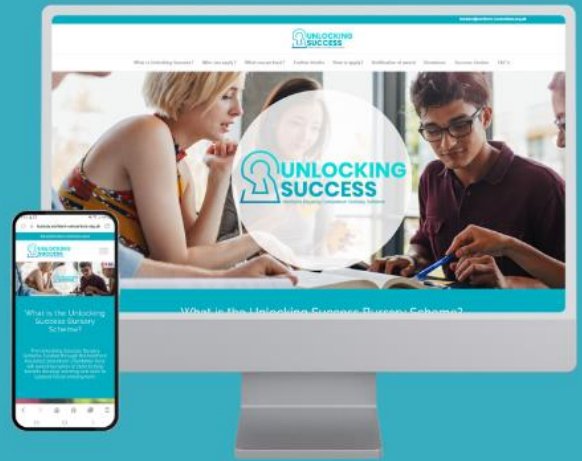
UNLOCKING SUCCESS

What is Unlocking Success? Who can apply? What can we fund? Further details How to apply? Notification of award Donations Success Stories FAQ's

UNLOCKING SUCCESS

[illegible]

What is the Unlocking Success Bursary Scheme?

UNLOCKING SUCCESS

What is the Unlocking Success Bursary Scheme?

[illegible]